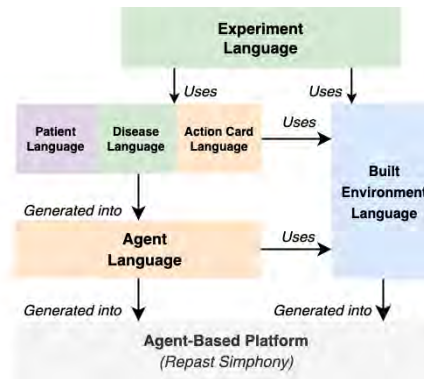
Experiment Language

Uses

Uses

Patient Language

Disease Language

Action Card Language

Uses

Built Environment Language

Generated into

Agent Language

Uses

Generated into

Generated into

Agent-Based Platform (Repast Simphony)